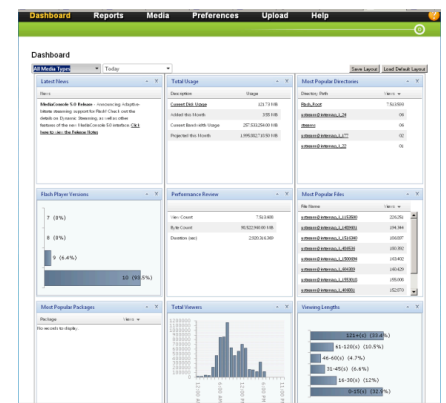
Dashboard Reports Media Preferences Upload Help

Dashboard

All Media Types Today

Save Layout Load Default Layout

Latest News

News

MediaConsole 5.0 Release - introducing adaptive bitrate streaming support for Flash! Check out the details on Dynamic Streaming, as well as other features of the new MediaConsole 5.0 interface. Click here to see the Release Notes

Total Usage

| Description | Usage |
|---|---|
| Current Disk Usage | 121.71 MB |
| Added this Month | 3.95 MB |
| Current Month with Usage | 297,533,394.00 MB |
| Projected this Month | 1,999,952.16 MB |

Most Popular Directories

| Directory Path | Views |
|---|---|
| Flash_Root | 7,512,605 |
| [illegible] | 24 |
| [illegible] | 06 |
| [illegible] | 02 |
| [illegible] | 02 |

Flash Player Versions

7 (8%)

8 (8%)

9 (6.4%)

10 (93.5%)

Performance Review

| | |
|---|---|
| View Count | 7,513,605 |
| Byte Count | 99,822,968.00 MB |
| Duration (sec) | 2,920,304,380 |

Most Popular Files

| File Name | Views |
|---|---|
| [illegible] | 226230 |
| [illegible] | 206384 |
| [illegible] | 199607 |
| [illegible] | 195302 |
| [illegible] | 193402 |
| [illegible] | 193429 |
| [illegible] | 190180 |
| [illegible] | 182379 |

Most Popular Packages

Package Views

No records to display.

Total Viewers

Viewing Lengths

121+(s) (33.8%)

61-120(s) (10.5%)

46-60(s) (4.7%)

31-45(s) (6.6%)

16-30(s) (12%)

0-15(s) (32.5%)